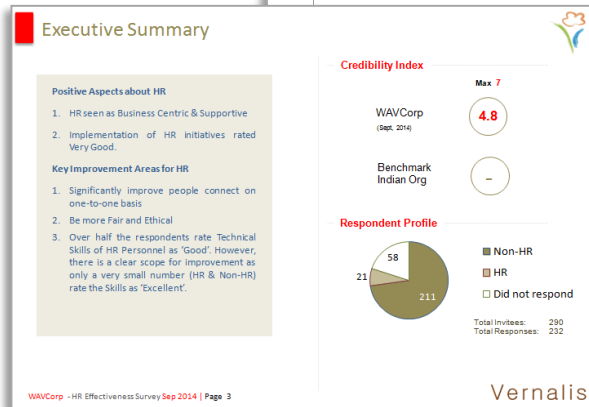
Executive Summary

Positive Aspects about HR

1. HR seen as Business Centric & Supportive

2. Implementation of HR initiatives rated Very Good.

Key Improvement Areas for HR

1. Significantly improve people connect on one-to-one basis

2. Be more Fair and Ethical

3. Over half the respondents rate Technical Skills of HR Personnel as 'Good'. However, there is a clear scope for improvement as only a very small number (HR & Non-HR) rate the Skills as 'Excellent'.

Credibility Index

Max 7

WAVCorp
(Sept, 2014)

4.8

Benchmark Indian Org

–

Respondent Profile

58

21

211

Non-HR

HR

Did not respond

Total Invitees: 290
Total Responses: 232

WAVCorp - HR Effectiveness Survey Sep 2014 | Page 3

Vernalis